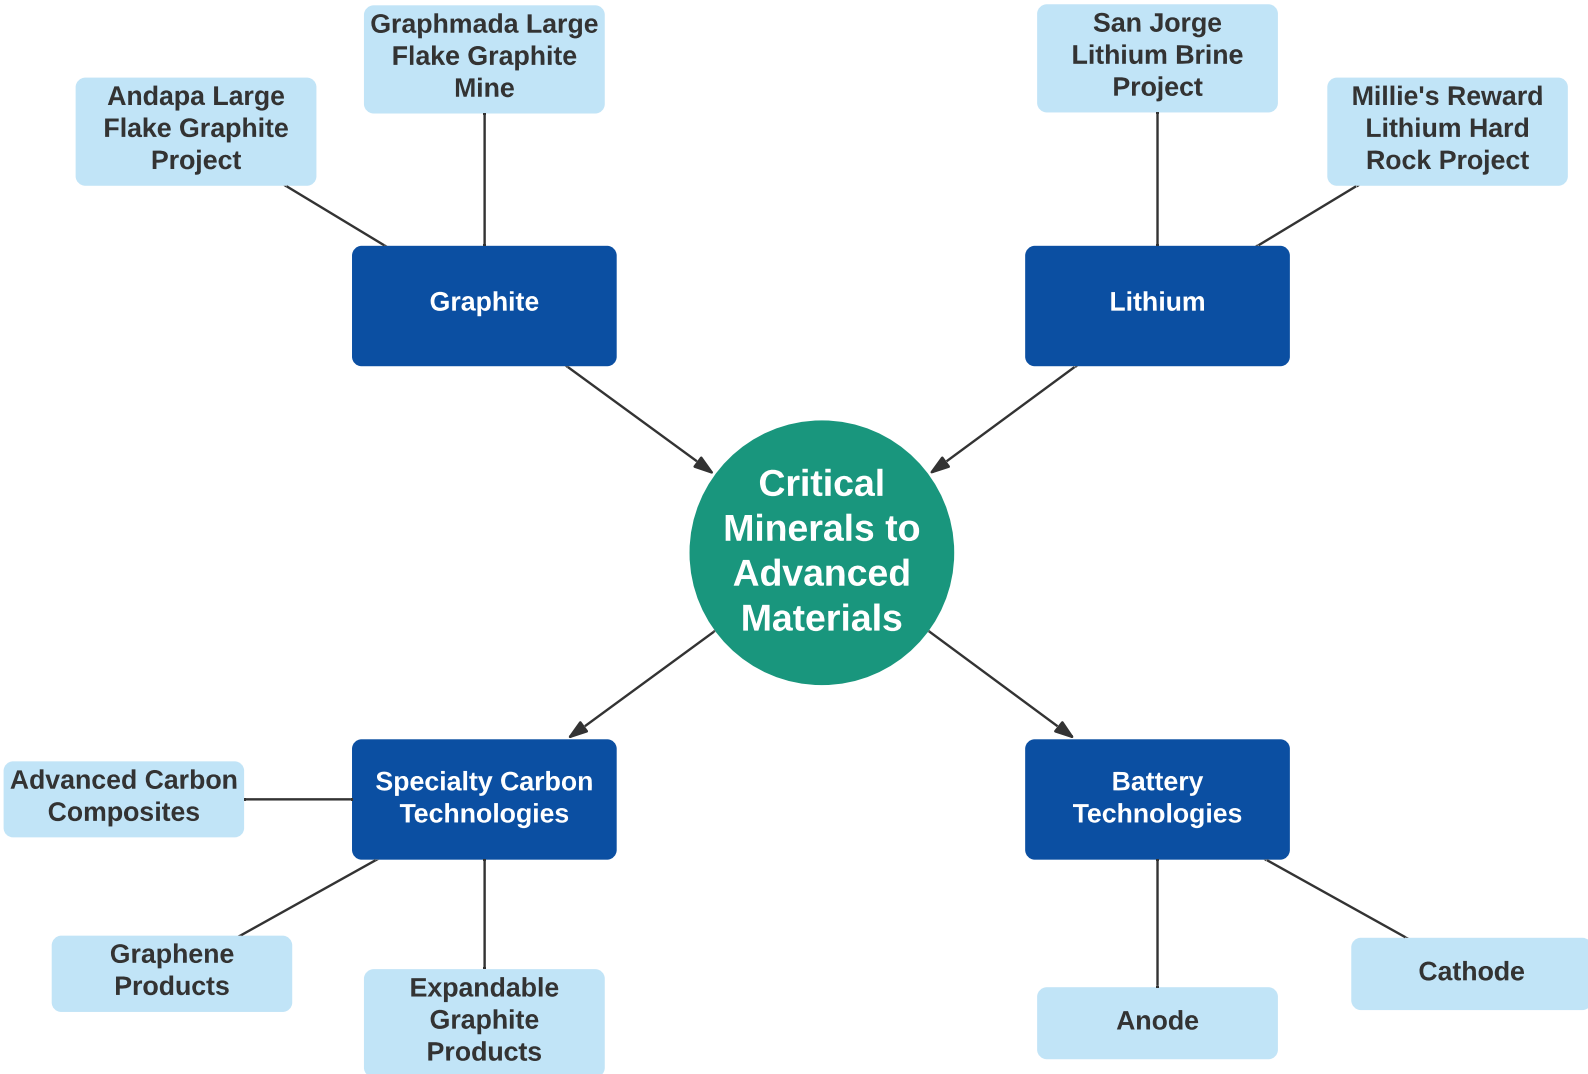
Andapa Large Flake Graphite Project

Graphmada Large Flake Graphite Mine

Graphite

San Jorge Lithium Brine Project

Millie's Reward Lithium Hard Rock Project

Lithium

Critical Minerals to Advanced Materials

Specialty Carbon Technologies

Advanced Carbon Composites

Graphene Products

Expandable Graphite Products

Battery Technologies

Anode

Cathode